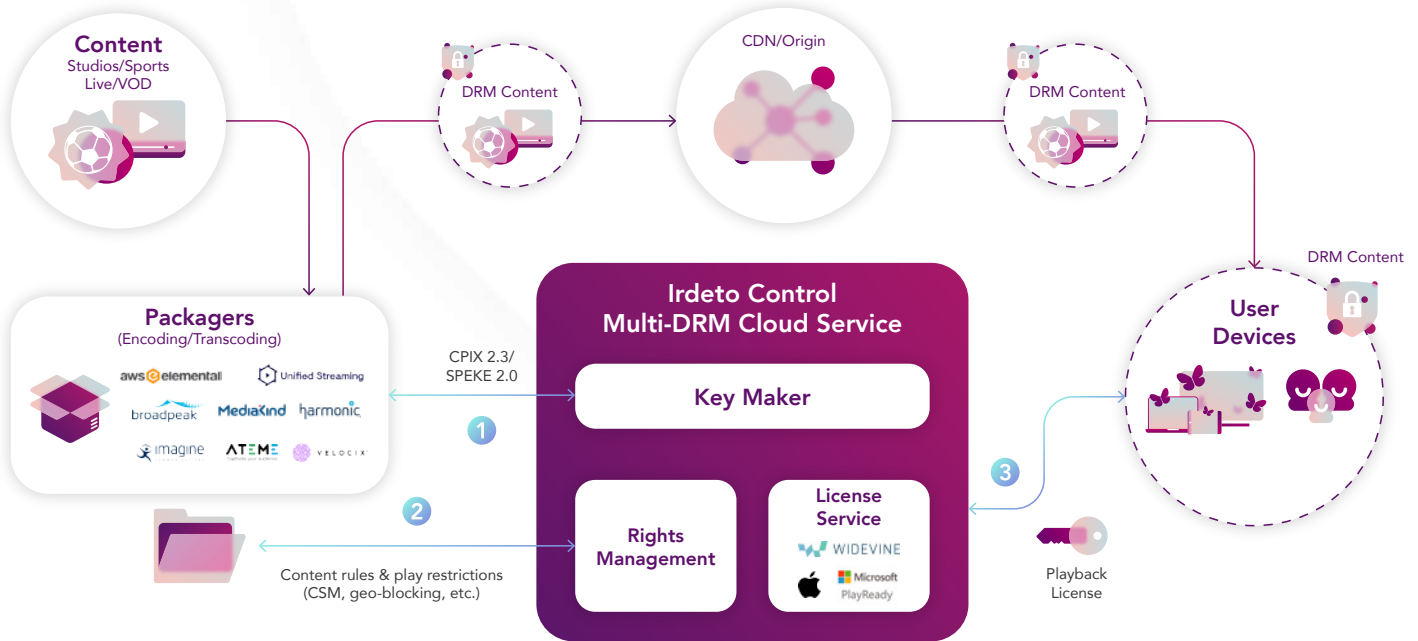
Content
Studios/Sports
Live/VOD

DRM Content

CDN/Origin

DRM Content

DRM Content

Packagers
(Encoding/Transcoding)

aws elemental
Unified Streaming
broadpeak
MediaKind
harmonic
imagine
ATEME
VELOCIX

CPIX 2.3/
SPEKE 2.0

1

Irdeto Control
Multi-DRM Cloud Service

Key Maker

User
Devices

3

2

Rights
Management

License
Service

WIDEVINE
Microsoft
PlayReady

Content rules & play restrictions
(CSM, geo-blocking, etc.)

Playback
License